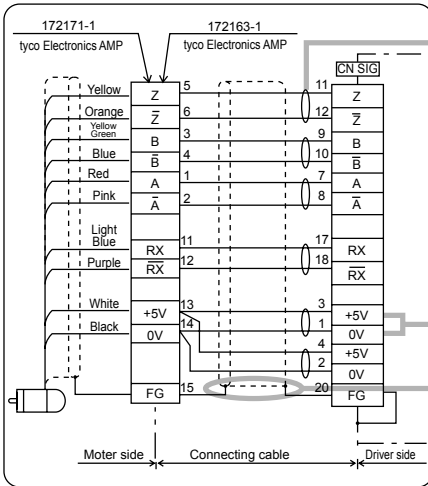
172171-1
tyco Electronics AMP
172163-1
tyco Electronics AMP

CN SIG

Yellow Z 5 11 Z
Orange $\overline{Z}$ 6 12 $\overline{Z}$
Yellow Green B 3 9 B
Blue $\overline{B}$ 4 10 $\overline{B}$
Red A 1 7 A
Pink $\overline{A}$ 2 8 $\overline{A}$
Light Blue RX 11 17 RX
Purple $\overline{RX}$ 12 18 $\overline{RX}$
White +5V 13 3 +5V
Black 0V 14 1 0V
4 +5V
2 0V
FG 15 20 FG

Moter side
Connecting cable
Driver side